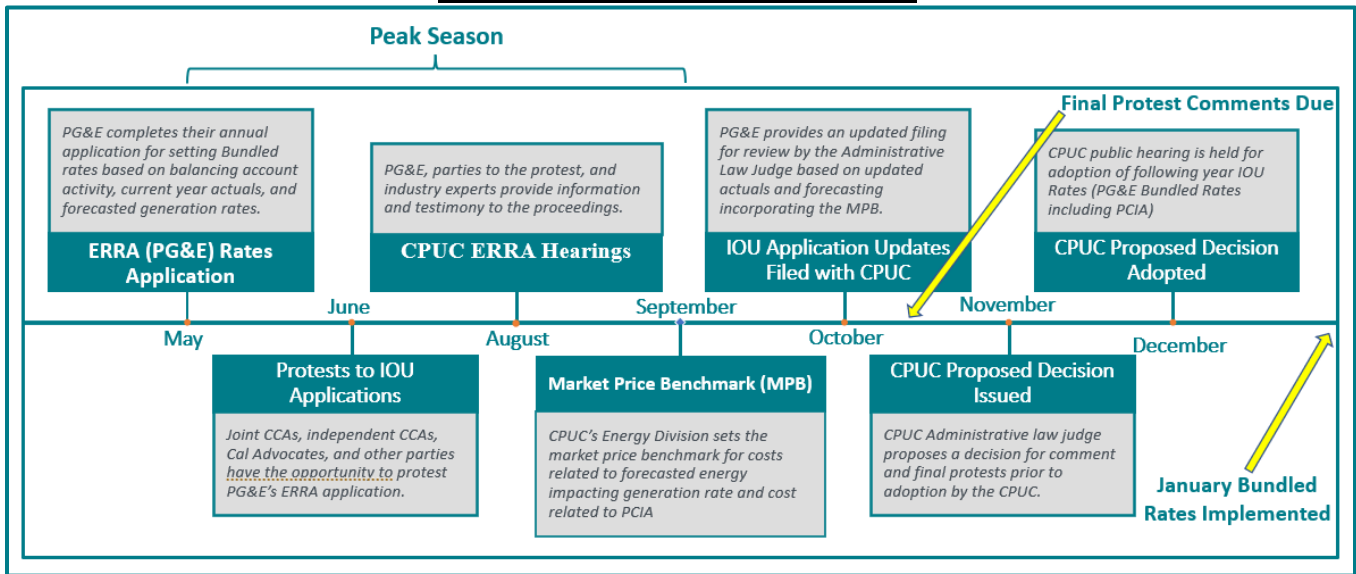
Peak Season

Final Protest Comments Due

PG&E completes their annual application for setting Bundled rates based on balancing account activity, current year actuals, and forecasted generation rates.

ERRA (PG&E) Rates Application

PG&E, parties to the protest, and industry experts provide information and testimony to the proceedings.

CPUC ERRA Hearings

PG&E provides an updated filing for review by the Administrative Law Judge based on updated actuals and forecasting incorporating the MPB.

IOU Application Updates Filed with CPUC

CPUC public hearing is held for adoption of following year IOU Rates (PG&E Bundled Rates including PCIA)

CPUC Proposed Decision Adopted

May

June

August

September

October

November

December

Protests to IOU Applications

Joint CCAs, independent CCAs, Cal Advocates, and other parties have the opportunity to protest PG&E's ERRA application.

Market Price Benchmark (MPB)

CPUC's Energy Division sets the market price benchmark for costs related to forecasted energy impacting generation rate and cost related to PCIA

CPUC Proposed Decision Issued

CPUC Administrative law judge proposes a decision for comment and final protests prior to adoption by the CPUC.

January Bundled Rates Implemented